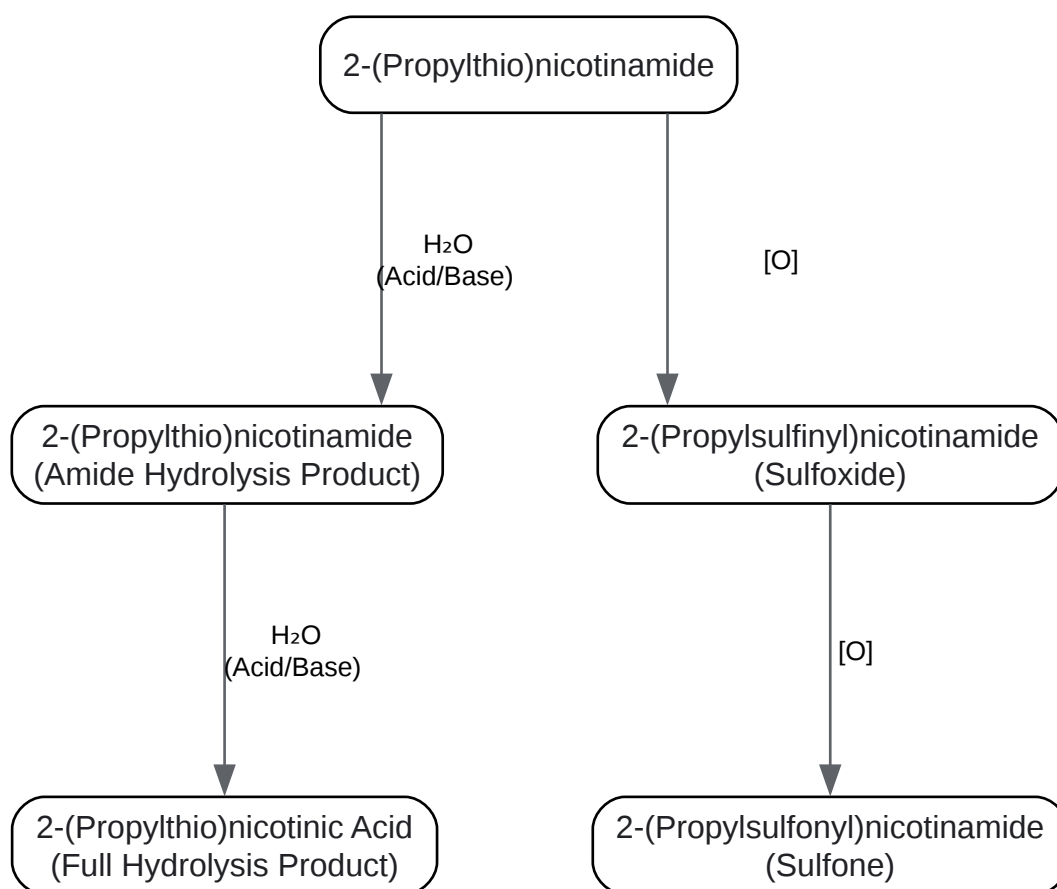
2-(Propylthio)nicotinamide

$H_2O$
(Acid/Base)

[O]

2-(Propylthio)nicotinamide
(Amide Hydrolysis Product)

2-(Propylsulfinyl)nicotinamide
(Sulfoxide)

$H_2O$
(Acid/Base)

[O]

2-(Propylthio)nicotinic Acid
(Full Hydrolysis Product)

2-(Propylsulfonyl)nicotinamide
(Sulfone)